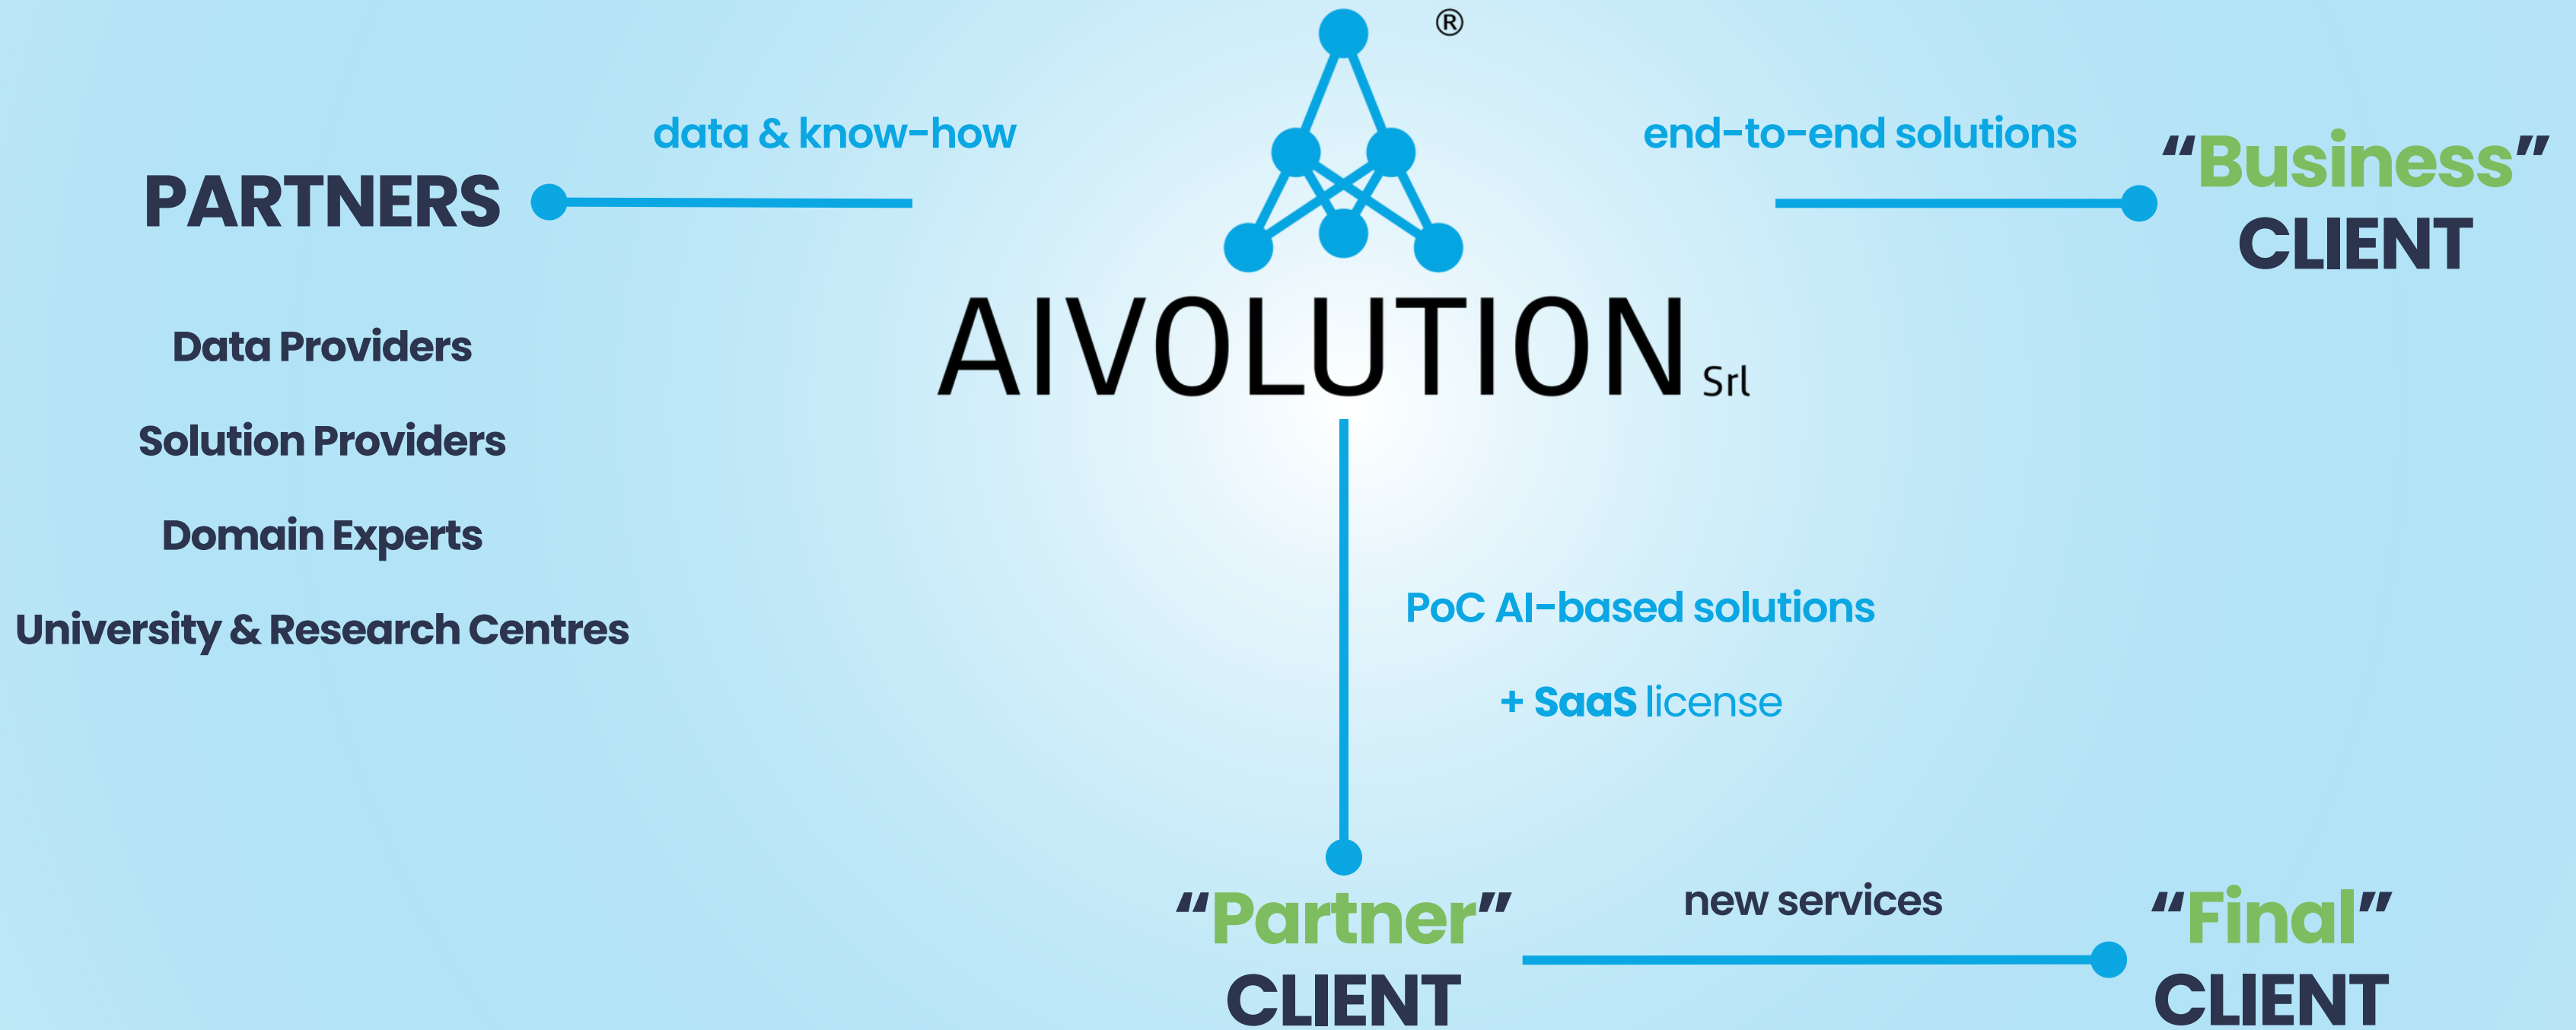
®

AIVOLUTION Srl

data & know-how

PARTNERS

Data Providers

Solution Providers

Domain Experts

University & Research Centres

end-to-end solutions

“Business” CLIENT

PoC AI-based solutions

+ SaaS license

“Partner” CLIENT

new services

“Final” CLIENT